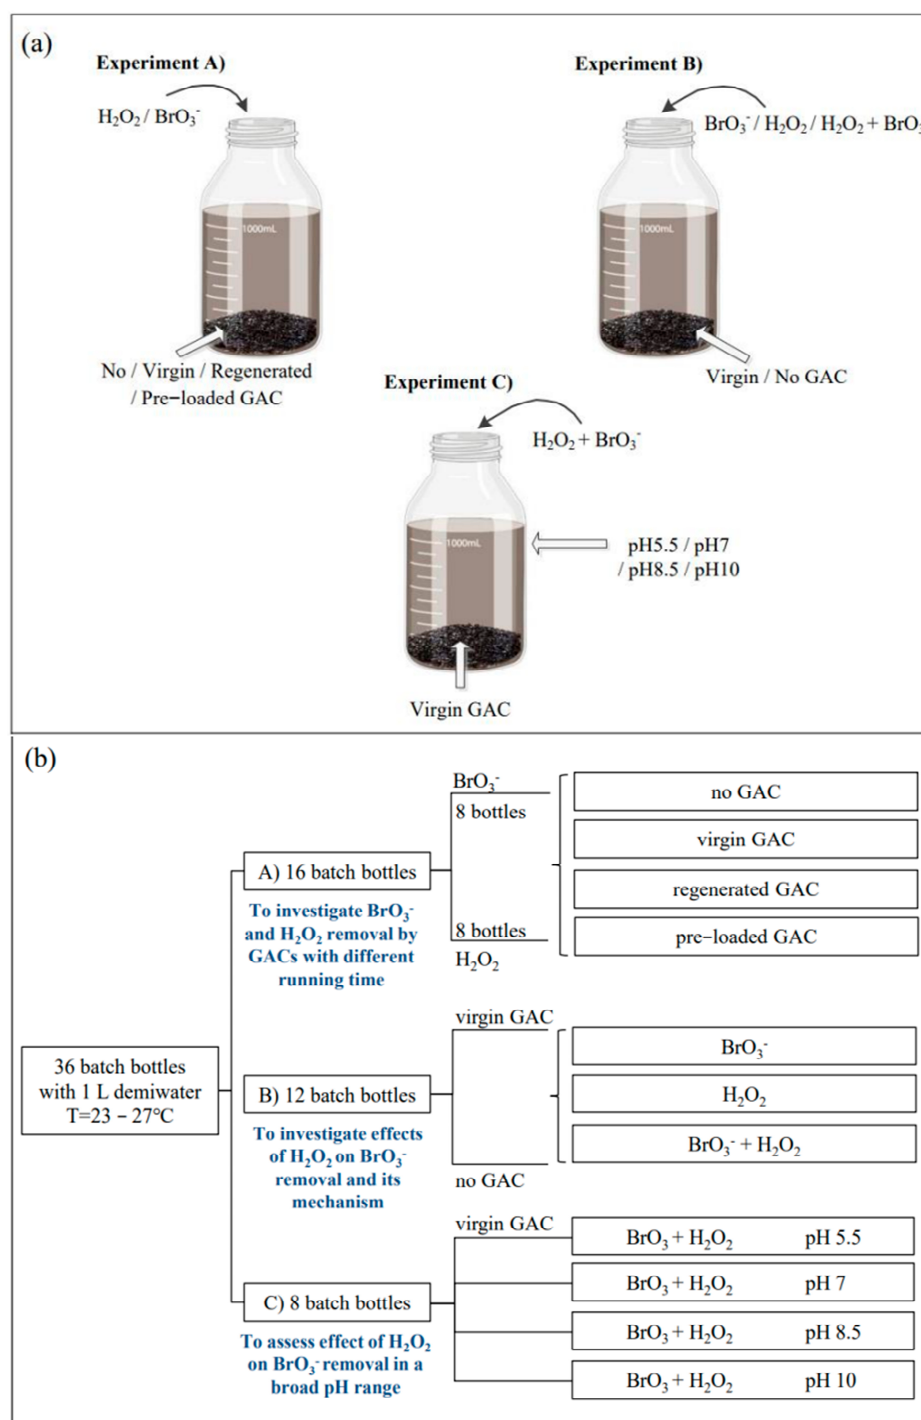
(a)

Experiment A)

$H_2O_2$ / $BrO_3^-$

1000mL

No / Virgin / Regenerated / Pre−loaded GAC

Experiment B)

$BrO_3^-$ / $H_2O_2$ / $H_2O_2$ + $BrO_3^-$

1000mL

Virgin / No GAC

Experiment C)

$H_2O_2$ + $BrO_3^-$

1000mL

pH5.5 / pH7 / pH8.5 / pH10

Virgin GAC

(b)

36 batch bottles with 1 L demiwater T=23 − 27°C

A) 16 batch bottles

To investigate $BrO_3^-$ and $H_2O_2$ removal by GACs with different running time

$BrO_3^-$
8 bottles
8 bottles
$H_2O_2$

no GAC
virgin GAC
regenerated GAC
pre−loaded GAC

B) 12 batch bottles

To investigate effects of $H_2O_2$ on $BrO_3^-$ removal and its mechanism

virgin GAC
no GAC

$BrO_3^-$
$H_2O_2$
$BrO_3^-$ + $H_2O_2$

C) 8 batch bottles

To assess effect of $H_2O_2$ on $BrO_3^-$ removal in a broad pH range

virgin GAC

| | |
|---|---|
| $BrO_3$ + $H_2O_2$ | pH 5.5 |
| $BrO_3$ + $H_2O_2$ | pH 7 |
| $BrO_3$ + $H_2O_2$ | pH 8.5 |
| $BrO_3$ + $H_2O_2$ | pH 10 |